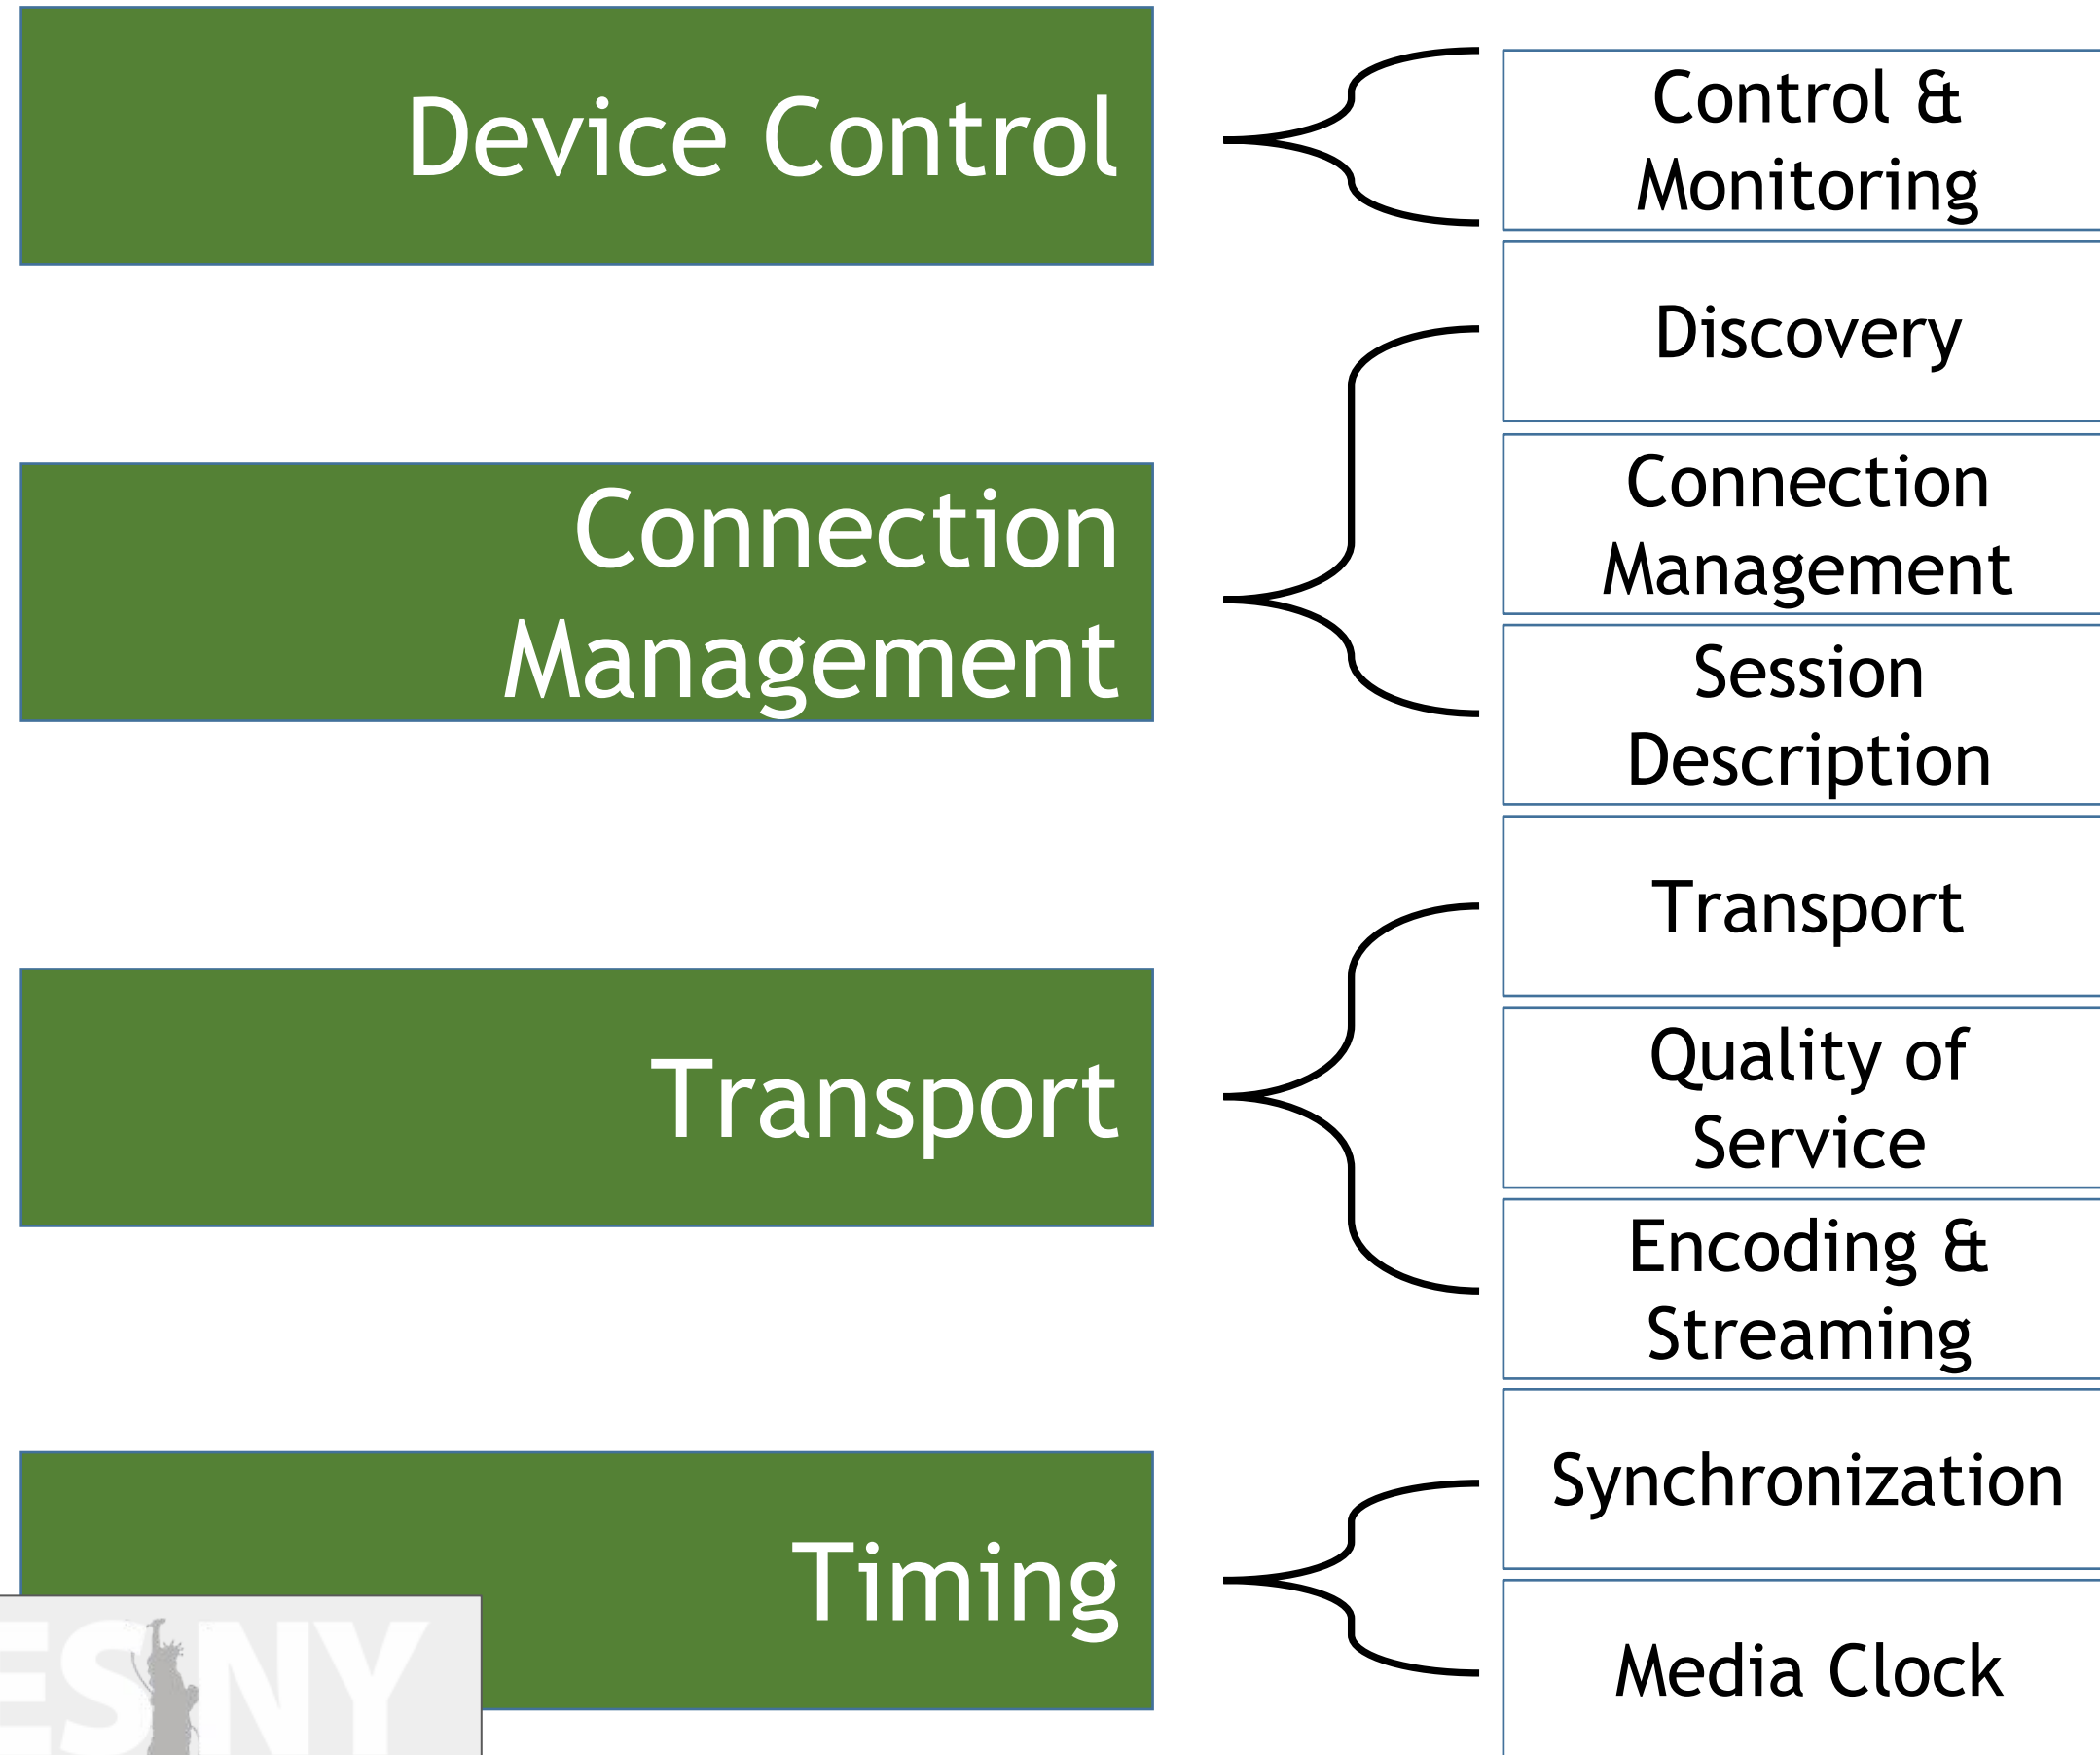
Device Control

Connection Management

Transport

Timing

Control & Monitoring

Discovery

Connection Management

Session Description

Transport

Quality of Service

Encoding & Streaming

Synchronization

Media Clock

ESNY